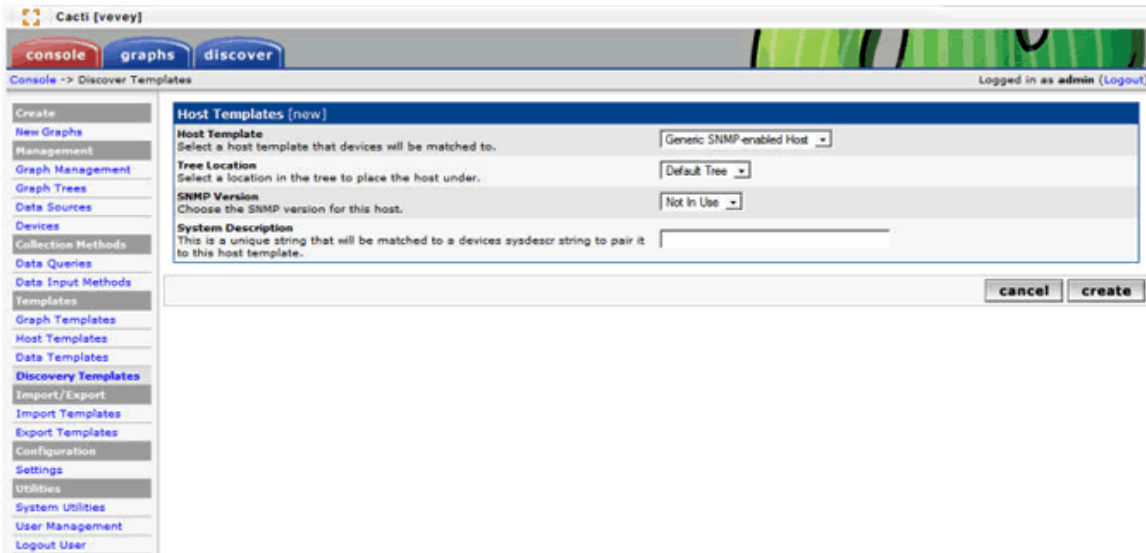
Cacti [vevey]

console graphs discover

Console -> Discover Templates

Logged in as admin (Logout)

Create
New Graphs
Management
Graph Management
Graph Trees
Data Sources
Devices
Collection Methods
Data Queries
Data Input Methods
Templates
Graph Templates
Host Templates
Data Templates
Discovery Templates
Import/Export
Import Templates
Export Templates
Configuration
Settings
Utilities
System Utilities
User Management
Logout User

Host Templates [new]

Host Template
Select a host template that devices will be matched to.
Generic SNMP-enabled Host

Tree Location
Select a location in the tree to place the host under.
Default Tree

SNMP Version
Choose the SNMP version for this host.
Not In Use

System Description
This is a unique string that will be matched to a devices sysdescr string to pair it to this host template.

cancel create